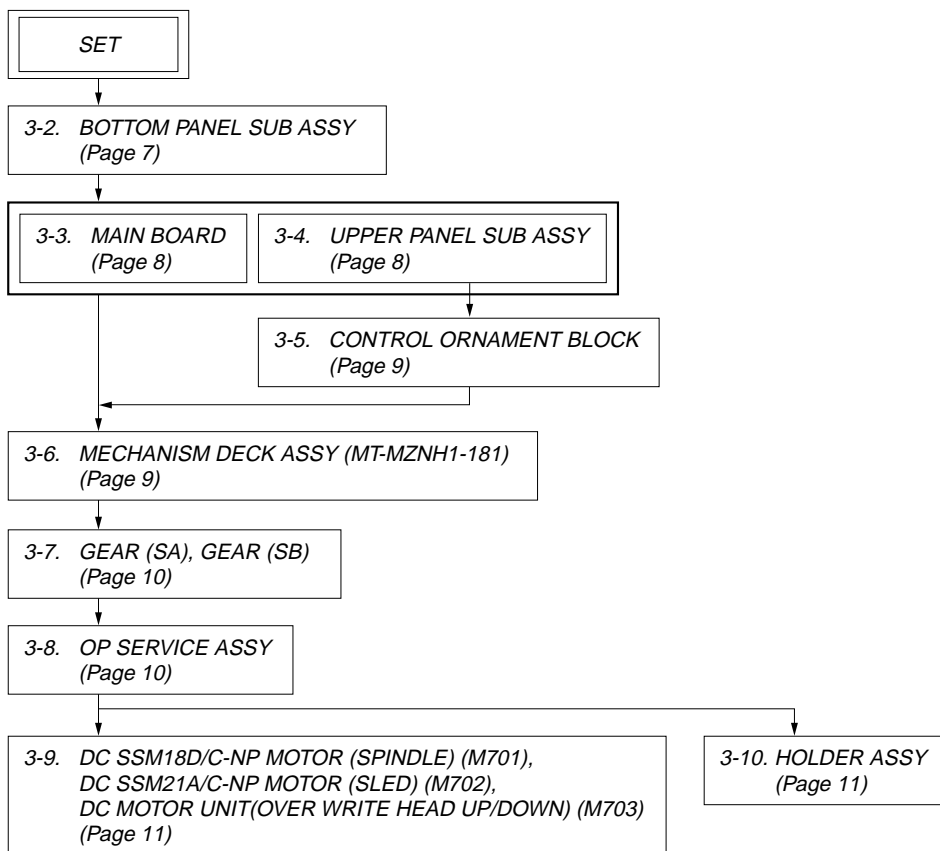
SET

3-2. BOTTOM PANEL SUB ASSY (Page 7)

3-3. MAIN BOARD (Page 8)

3-4. UPPER PANEL SUB ASSY (Page 8)

3-5. CONTROL ORNAMENT BLOCK (Page 9)

3-6. MECHANISM DECK ASSY (MT-MZNH1-181) (Page 9)

3-7. GEAR (SA), GEAR (SB) (Page 10)

3-8. OP SERVICE ASSY (Page 10)

3-9. DC SSM18D/C-NP MOTOR (SPINDLE) (M701), DC SSM21A/C-NP MOTOR (SLED) (M702), DC MOTOR UNIT(OVER WRITE HEAD UP/DOWN) (M703) (Page 11)

3-10. HOLDER ASSY (Page 11)